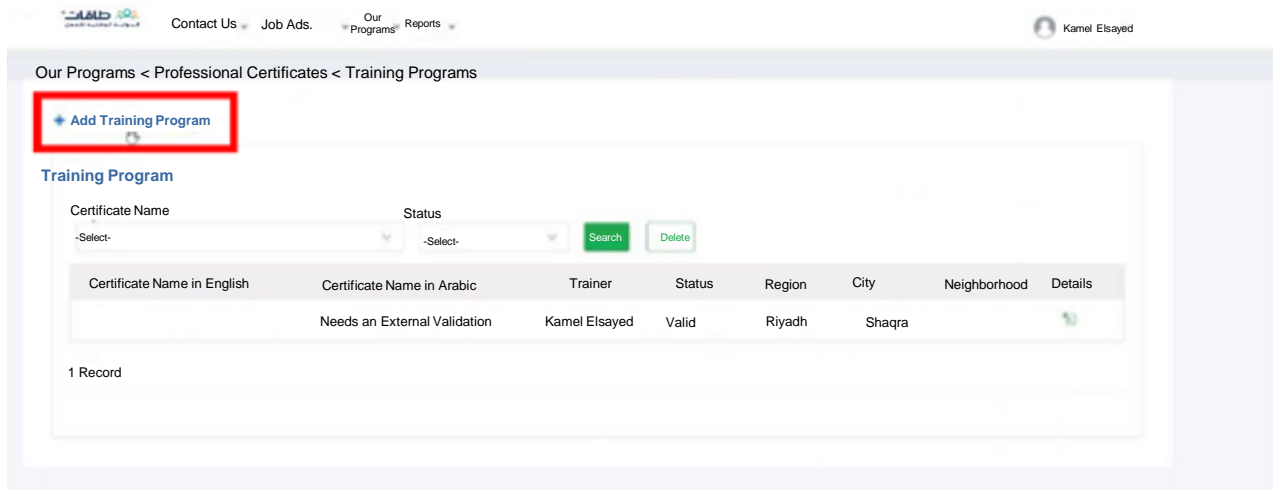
طاقات

Contact Us Job Ads. Our Programs Reports

Kamel Elsayed

Our Programs < Professional Certificates < Training Programs

Add Training Program

Training Program

Certificate Name
-Select-

Status
-Select-

Search Delete

| Certificate Name in English | Certificate Name in Arabic | Trainer | Status | Region | City | Neighborhood | Details |
|---|---|---|---|---|---|---|---|
| | Needs an External Validation | Kamel Elsayed | Valid | Riyadh | Shaqra | | |

1 Record